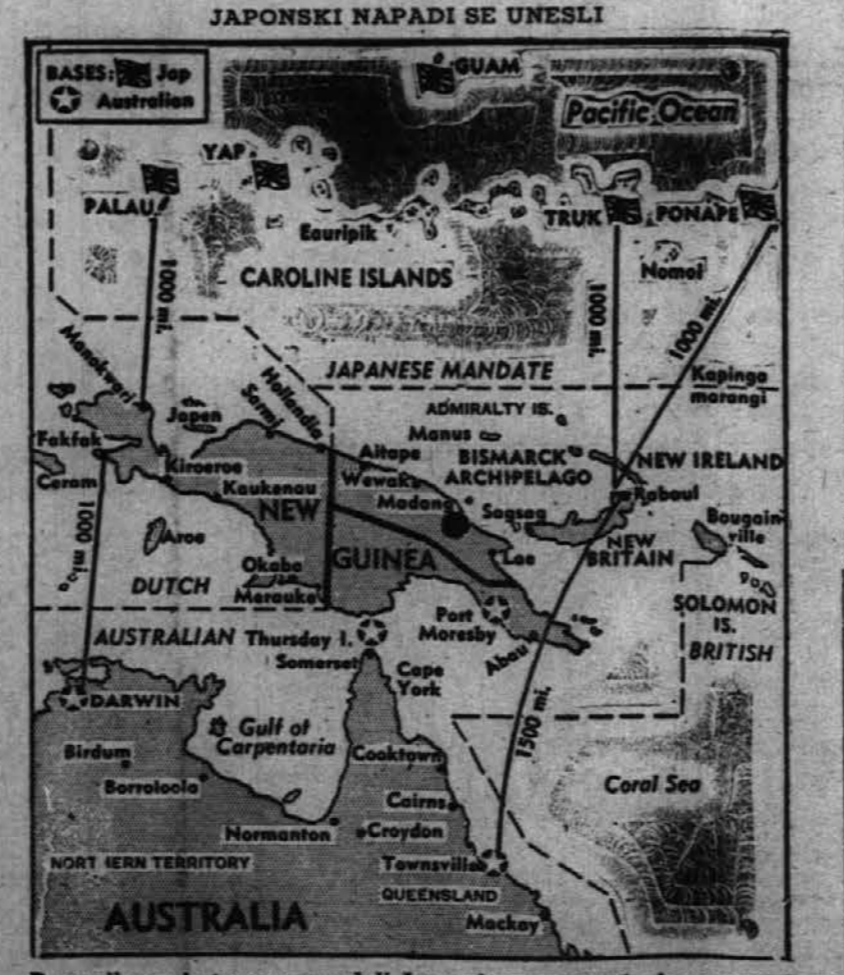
JAPONSKI NAPADI SE UNESLI

BASES: Jap
Australian

GUAM
Pacific Ocean
YAP
PALAU
Eauripik
TRUK
PONAPE
Nomoi
CAROLINE ISLANDS
1000 mi.
1000 mi.
1000 mi.
JAPANESE MANDATE
Kapinga marangi
Manokwari
Hollandia
Sarmi
Japen
ADMIRALTY IS.
Manus
Aitape
Fakfak
Kiroeroe
Wewak
BISMARCK ARCHIPELAGO
NEW IRELAND
Ceram
Kaukenau
Madang
Rabaul
NEW
Saosag
Bougainville
1000 mi.
Aroe
GUINEA
Lae
NEW BRITAIN
Okaba
DUTCH
Merauke
Port Moresby
SOLOMON IS.
AUSTRALIAN
Thursday I.
BRITISH
Somerset
Cape York
Abau
DARWIN
1500 mi.
Gulf of Carpentaria
Birdum
Cooktown
Borroloola
Coral Sea
Cairns
Normanton
Croydon
NORT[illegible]ERN TERRITORY
Townsville
QUEENSLAND
AUSTRALIA
Mackay